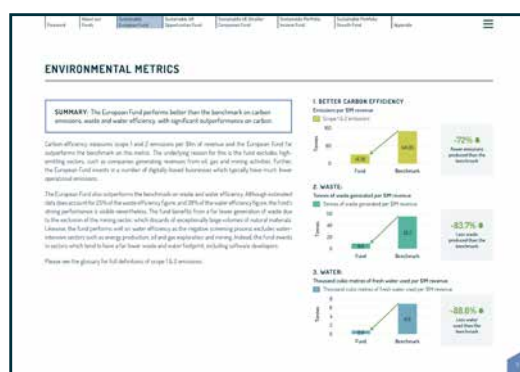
Foreword | About our Funds | Sustainable European Fund | Sustainable UK Opportunities Fund | Sustainable UK Smaller Companies Fund | Sustainable Portfolio Income Fund | Sustainable Portfolio Growth Fund | Appendix

ENVIRONMENTAL METRICS

SUMMARY: The European Fund performs better than the benchmark on carbon emissions, waste and water efficiency, with significant outperformance on carbon.

Carbon efficiency measures scope 1 and 2 emissions per $m of revenue and the European Fund far outperforms the benchmark on this metric. The underlying reason for this is the fund excludes high-emitting sectors, such as companies generating revenues from oil, gas and mining activities. Further, the European Fund invests in a number of digitally-based businesses which typically have much lower operational emissions.

The European Fund also outperforms the benchmark on waste and water efficiency. Although estimated data does account for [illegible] of the waste efficiency figure, and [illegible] of the water efficiency figure, the fund's strong performance is visible nevertheless. The fund benefits from a far lower generation of waste due to the exclusion of the mining sector, which discards of exceptionally large volumes of natural materials. Likewise, the fund performs well on water efficiency as the negative screening process excludes water-intensive sectors such as energy production, oil and gas exploration and mining. Instead, the fund invests in sectors which tend to have a far lower waste and water footprint, including software developers.

Please see the glossary for full definitions of scope 1 & 2 emissions.

1. BETTER CARBON EFFICIENCY
Emissions per $M revenue
Scope 1 & 2 emissions
Tonnes
Fund | Benchmark
-72% Fewer emissions produced than the benchmark

2. WASTE:
Tonnes of waste generated per $M revenue
Tonnes of waste generated per $M revenue
Tonnes
Fund | Benchmark
-83.7% Less waste produced than the benchmark

3. WATER:
Thousand cubic metres of fresh water used per $M revenue
Thousand cubic metres of fresh water used per $M revenue
Tonnes
Fund | Benchmark
-88.6% Less water used than the benchmark